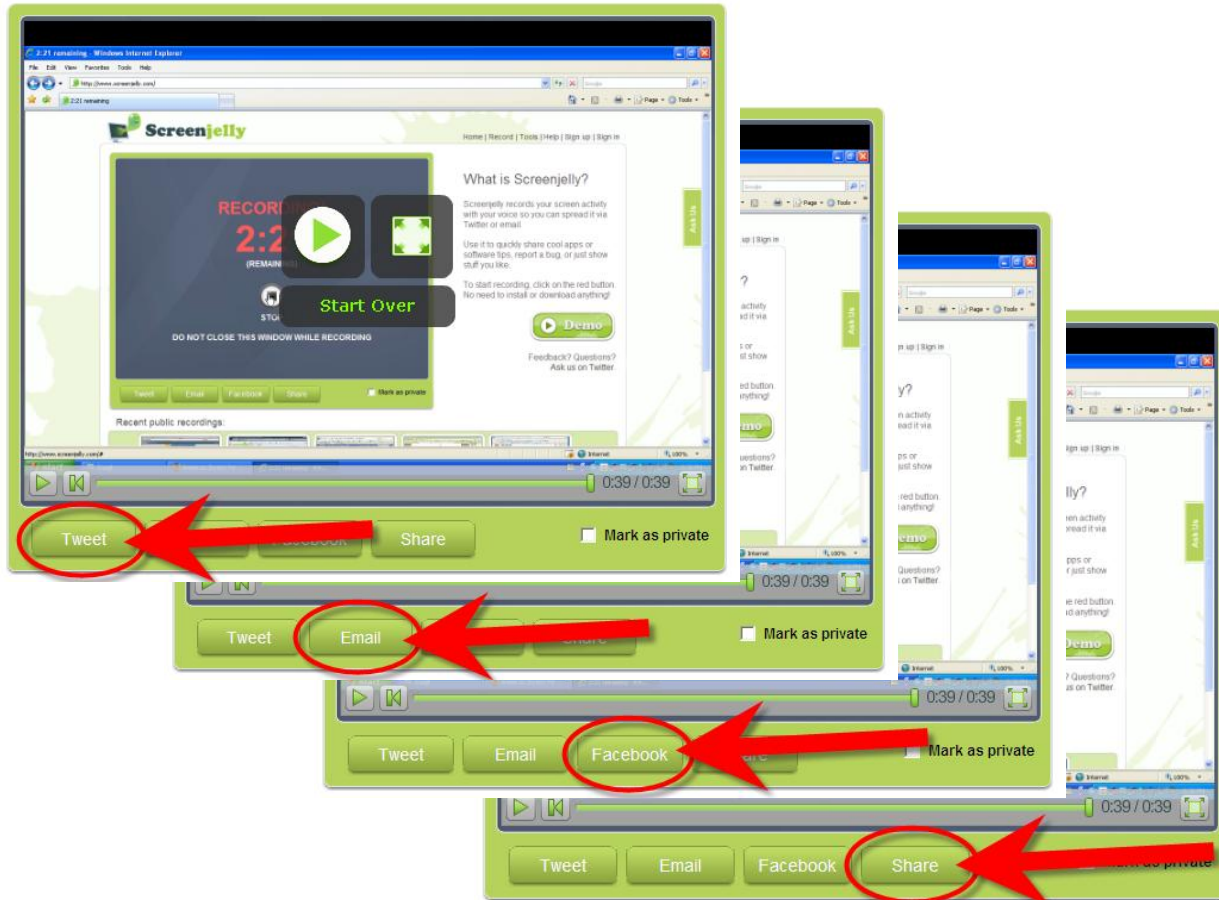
2:21 remaining - Windows Internet Explorer

File Edit View Favorites Tools Help

http://www.screenjelly.com/

2:21 remaining

Page Tools

Screenjelly

Home | Record | Tools | Help | Sign up | Sign in

RECORDING
2:2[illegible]
(REMAINING)

STO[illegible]

Start Over

DO NOT CLOSE THIS WINDOW WHILE RECORDING

Tweet Email Facebook Share

Mark as private

What is Screenjelly?

Screenjelly records your screen activity with your voice so you can spread it via Twitter or email.

Use it to quickly share cool apps or software tips, report a bug, or just show stuff you like.

To start recording, click on the red button. No need to install or download anything!

Demo

Feedback? Questions? Ask us on Twitter.

Ask Us

Recent public recordings:

http://www.screenjelly.com/#

Internet 100%

0:39 / 0:39

Tweet Facebook Share Mark as private

0:39 / 0:39

Tweet Email Share Mark as private

0:39 / 0:39

Tweet Email Facebook Mark as private

0:39 / 0:39

Tweet Email Facebook Share Mark as private